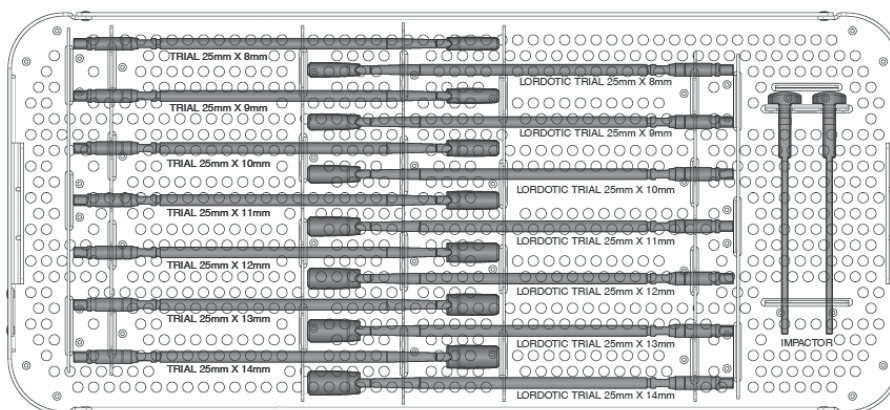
TRIAL 25mm X 8mm
LORDOTIC TRIAL 25mm X 8mm
TRIAL 25mm X 9mm
LORDOTIC TRIAL 25mm X 9mm
TRIAL 25mm X 10mm
LORDOTIC TRIAL 25mm X 10mm
TRIAL 25mm X 11mm
LORDOTIC TRIAL 25mm X 11mm
TRIAL 25mm X 12mm
LORDOTIC TRIAL 25mm X 12mm
TRIAL 25mm X 13mm
LORDOTIC TRIAL 25mm X 13mm
TRIAL 25mm X 14mm
LORDOTIC TRIAL 25mm X 14mm
IMPACTOR